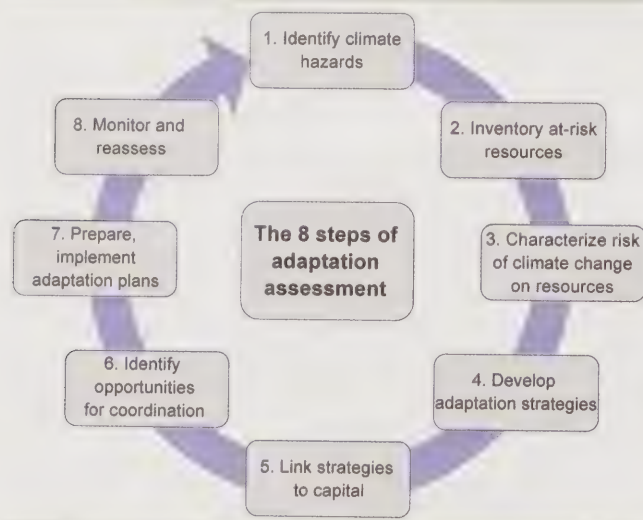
1. Identify climate hazards

2. Inventory at-risk resources

3. Characterize risk of climate change on resources

4. Develop adaptation strategies

5. Link strategies to capital

6. Identify opportunities for coordination

7. Prepare, implement adaptation plans

8. Monitor and reassess

The 8 steps of adaptation assessment